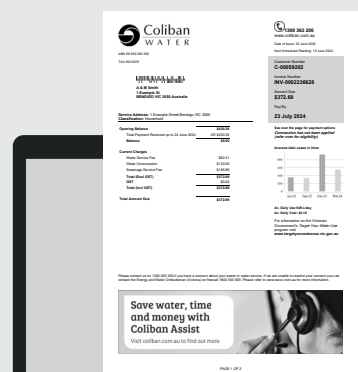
Coliban WATER

1300 363 200
www.coliban.com.au

Date of Issue: 25 June 2024
Next Estimated Reading: 14 June 2024

ABN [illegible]
TAX INVOICE

A & M Smith
1 Example St
BENDIGO VIC 3550 Australia

Customer Number
C-00859262

Invoice Number
INV-0002236628

Amount Due
$372.69

Pay By
23 July 2024

See over the page for payment options
Concession has not been applied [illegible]

Service Address: 1 Example Street Bendigo VIC 3550
Classification: Household

| | |
|---|---|
| Opening Balance | $258.94 |
| Total Payment Received up to 24 June 2024 | CR $258.94 |
| Balance | $0.00 |
| Current Charges | |
| Water Service Fee | $82.21 |
| Water Consumption | $129.96 |
| Sewerage Service Fee | $160.52 |
| Total (Excl GST) | $372.69 |
| GST | $0.00 |
| Total (incl GST) | $372.69 |
| Total Amount Due | $372.69 |

Average daily use in litres

Av. Daily Use 545 L/day
Av. Daily Cost: $4.18

For information on the Victorian Government's Target Your Water Use program visit www.targetyourwateruse.vic.gov.au

Please contact us on 1300 363 200 if you have a concern about your sewer or water service. If we are unable to resolve your concern you can contact the Energy and Water Ombudsman (Victoria) on freecall 1800 500 509. Please refer to www.ewov.com.au for more information.

Save water, time and money with Coliban Assist
Visit coliban.com.au to find out more

PAGE 1 OF 2